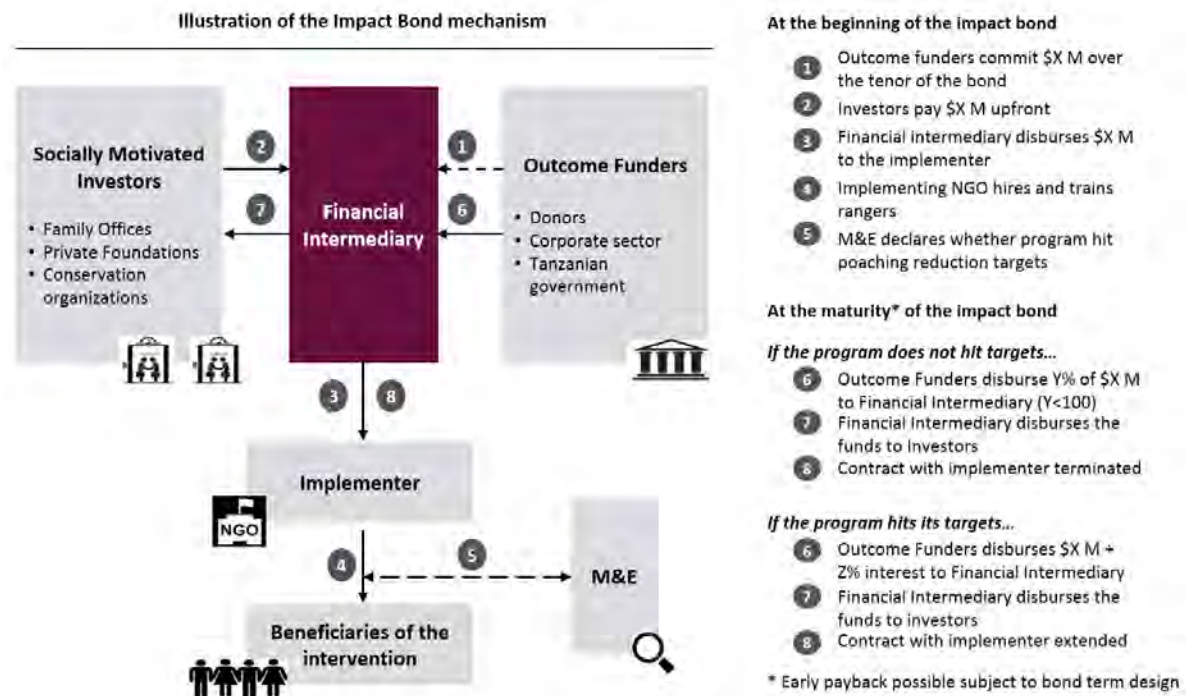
Illustration of the Impact Bond mechanism

Socially Motivated Investors
• Family Offices
• Private Foundations
• Conservation organizations

2

7

Financial Intermediary

1

6

Outcome Funders
• Donors
• Corporate sector
• Tanzanian government

3 8

Implementer

NGO

4

5

M&E

Beneficiaries of the intervention

At the beginning of the impact bond
1 Outcome funders commit $X M over the tenor of the bond
2 Investors pay $X M upfront
3 Financial intermediary disburses $X M to the implementer
4 Implementing NGO hires and trains rangers
5 M&E declares whether program hit poaching reduction targets

At the maturity* of the impact bond

If the program does not hit targets…
6 Outcome Funders disburse Y% of $X M to Financial Intermediary (Y<100)
7 Financial Intermediary disburses the funds to Investors
8 Contract with implementer terminated

If the program hits its targets…
6 Outcome Funders disburses $X M + Z% interest to Financial Intermediary
7 Financial Intermediary disburses the funds to investors
8 Contract with implementer extended

* Early payback possible subject to bond term design